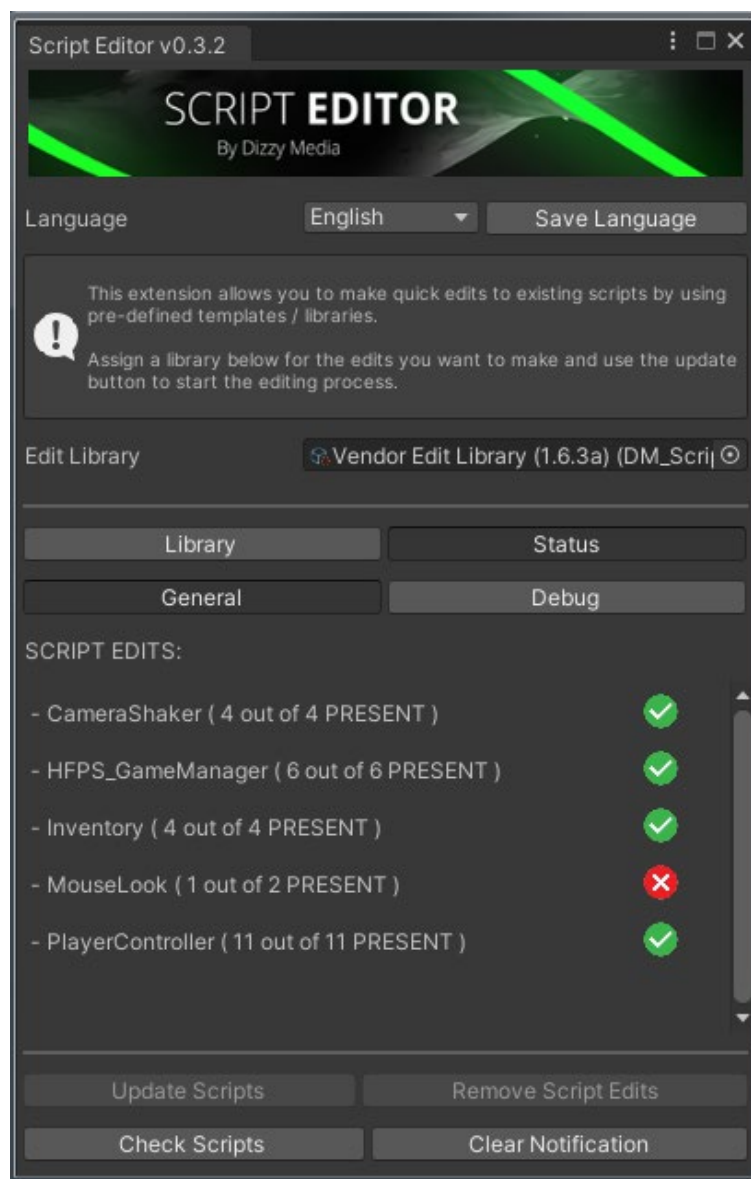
Script Editor v0.3.2

SCRIPT EDITOR
By Dizzy Media

Language
English
Save Language

This extension allows you to make quick edits to existing scripts by using pre-defined templates / libraries.

Assign a library below for the edits you want to make and use the update button to start the editing process.

Edit Library
Vendor Edit Library (1.6.3a) (DM_Scri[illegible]

Library
Status
General
Debug

SCRIPT EDITS:

- CameraShaker ( 4 out of 4 PRESENT )
- HFPS_GameManager ( 6 out of 6 PRESENT )
- Inventory ( 4 out of 4 PRESENT )
- MouseLook ( 1 out of 2 PRESENT )
- PlayerController ( 11 out of 11 PRESENT )

Update Scripts
Remove Script Edits
Check Scripts
Clear Notification